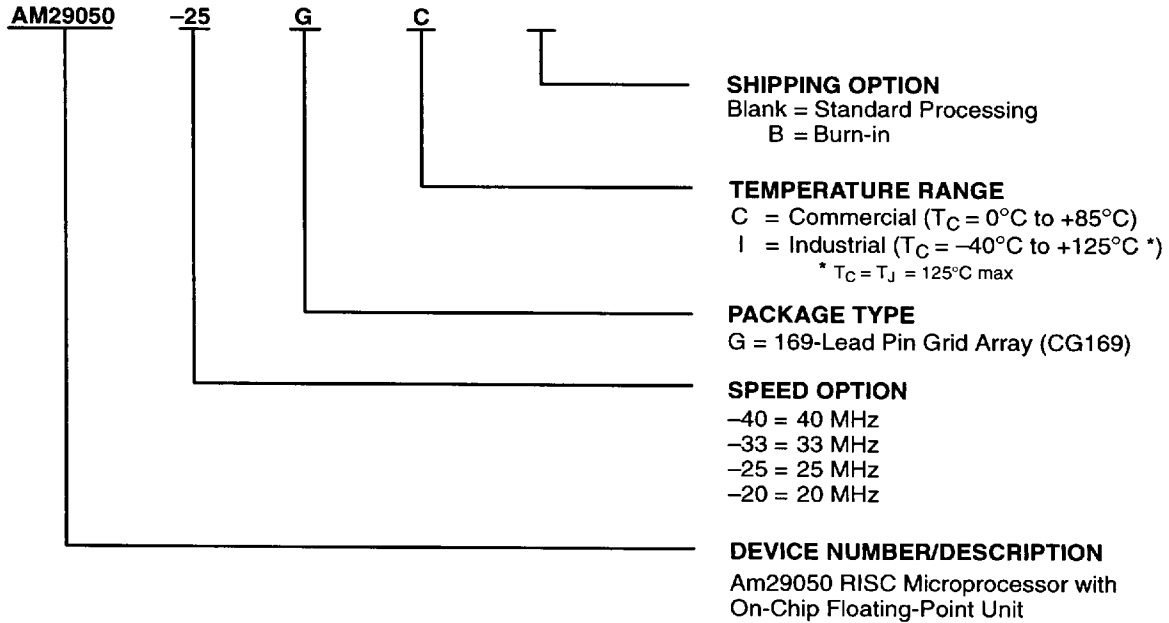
AM29050 –25 G C

SHIPPING OPTION
Blank = Standard Processing
B = Burn-in

TEMPERATURE RANGE
C = Commercial ($T_C$ = 0°C to +85°C)
I = Industrial ($T_C$ = –40°C to +125°C *)
* $T_C$ = $T_J$ = 125°C max

PACKAGE TYPE
G = 169-Lead Pin Grid Array (CG169)

SPEED OPTION
–40 = 40 MHz
–33 = 33 MHz
–25 = 25 MHz
–20 = 20 MHz

DEVICE NUMBER/DESCRIPTION
Am29050 RISC Microprocessor with On-Chip Floating-Point Unit